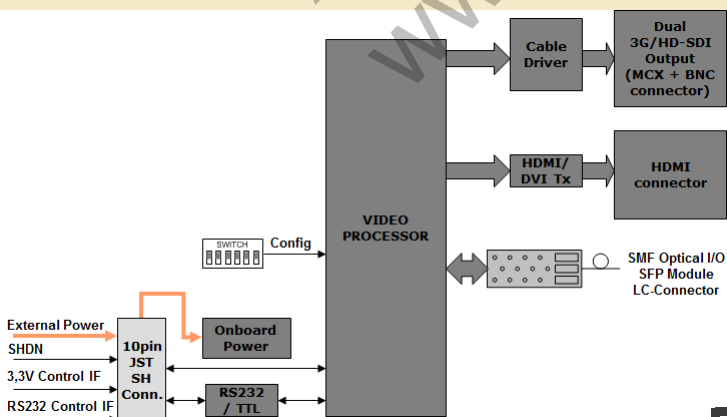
Cable Driver

Dual 3G/HD-SDI Output (MCX + BNC connector)

HDMI/ DVI Tx

HDMI connector

VIDEO PROCESSOR

SWITCH

Config

SMF Optical I/O SFP Module LC-Connector

External Power

SHDN

3,3V Control IF

RS232 Control IF

10pin JST SH Conn.

Onboard Power

RS232 / TTL